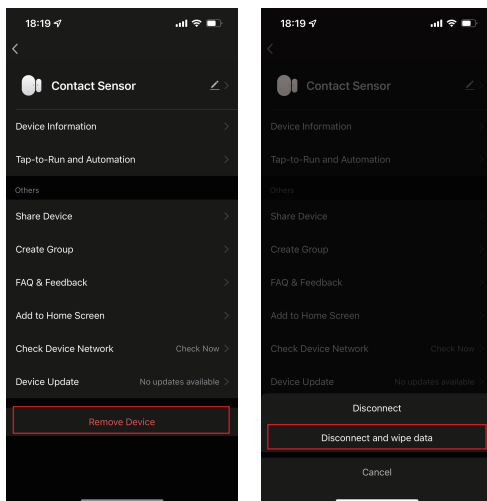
18:19

Contact Sensor

Device Information

Tap-to-Run and Automation

Others

Share Device

Create Group

FAQ & Feedback

Add to Home Screen

Check Device Network

Check Now

Device Update

No updates available

Remove Device

18:19

Contact Sensor

Device Information

Tap-to-Run and Automation

Others

Share Device

Create Group

FAQ & Feedback

Add to Home Screen

Check Device Network

Check Now

Device Update

No updates available

Disconnect

Disconnect and wipe data

Cancel